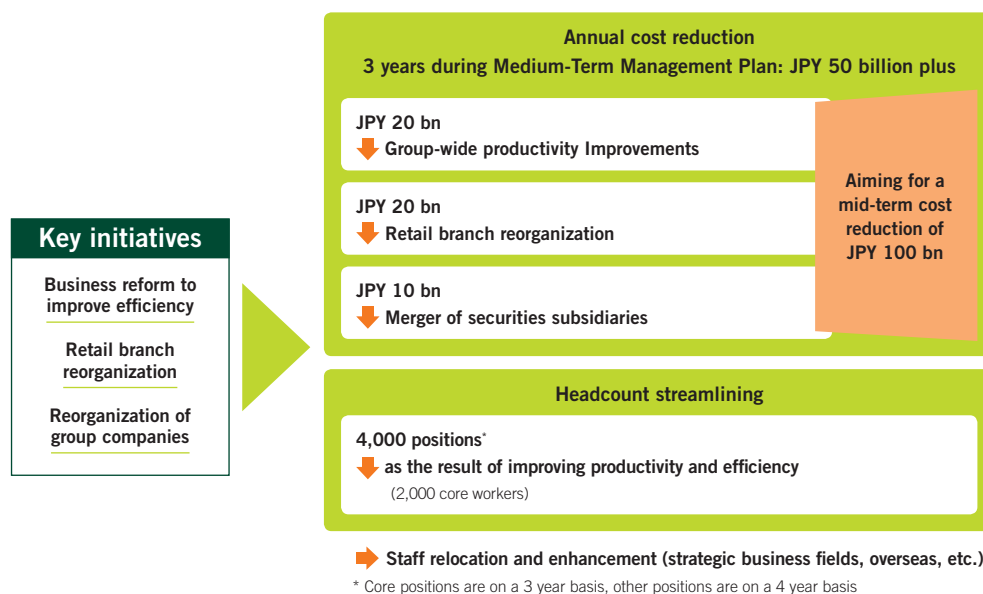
Key initiatives

Business reform to improve efficiency

Retail branch reorganization

Reorganization of group companies

Annual cost reduction
3 years during Medium-Term Management Plan: JPY 50 billion plus

JPY 20 bn
Group-wide productivity Improvements

JPY 20 bn
Retail branch reorganization

JPY 10 bn
Merger of securities subsidiaries

Aiming for a mid-term cost reduction of JPY 100 bn

Headcount streamlining

4,000 positions*
as the result of improving productivity and efficiency
(2,000 core workers)

Staff relocation and enhancement (strategic business fields, overseas, etc.)

* Core positions are on a 3 year basis, other positions are on a 4 year basis